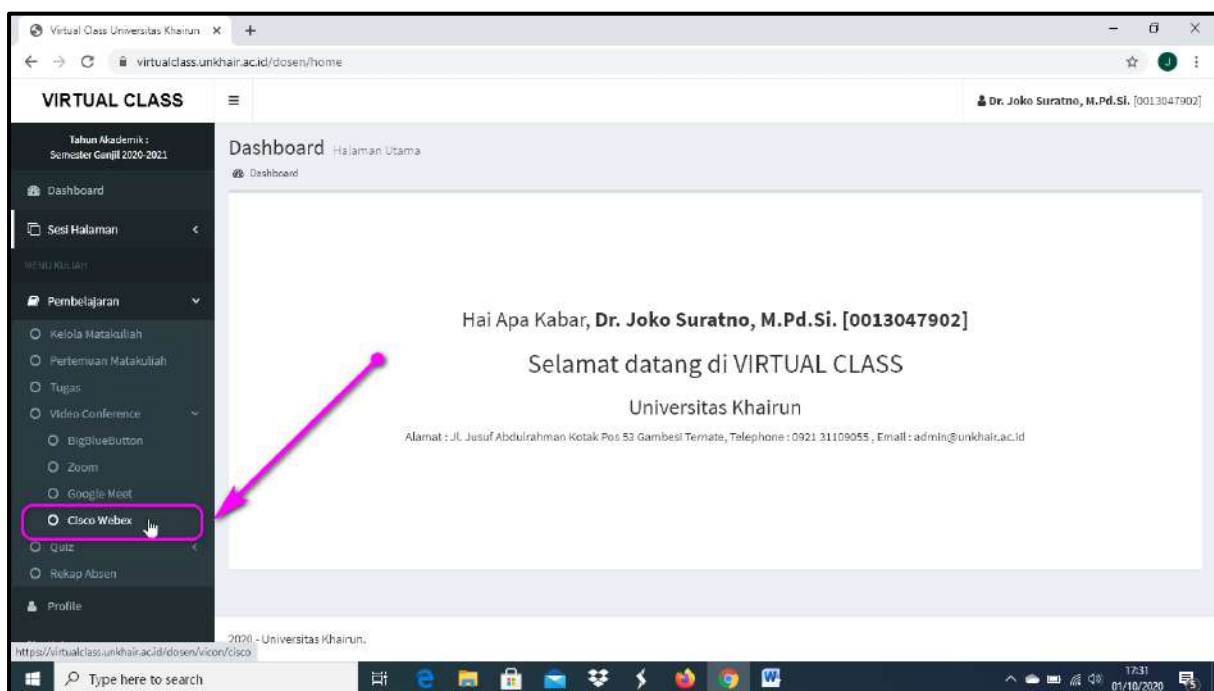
Virtual Class Universitas Khairun ×  +

virtualclass.unkhair.ac.id/dosen/home

VIRTUAL CLASS

Dr. Joko Suratno, M.Pd.Si. [0013047902]

Tahun Akademik :
Semester Ganjil 2020-2021

Dashboard

Sesi Halaman

MENU KULIAH

Pembelajaran

Kelola Matakuliah

Pertemuan Matakuliah

Tugas

Video Conference

BigBlueButton

Zoom

Google Meet

Cisco Webex

Quiz

Rekap Absen

Profile

Dashboard Halaman Utama

Dashboard

Hai Apa Kabar, **Dr. Joko Suratno, M.Pd.Si. [0013047902]**

Selamat datang di VIRTUAL CLASS

Universitas Khairun

Alamat : Jl. Jusuf Abdulrahman Kotak Pos 53 Gambesi Ternate, Telephone : 0921 31109055 , Email : admin@unkhair.ac.id

2020 - Universitas Khairun.

https://virtualclass.unkhair.ac.id/dosen/vicon/cisco

Type here to search

17:31
01/10/2020